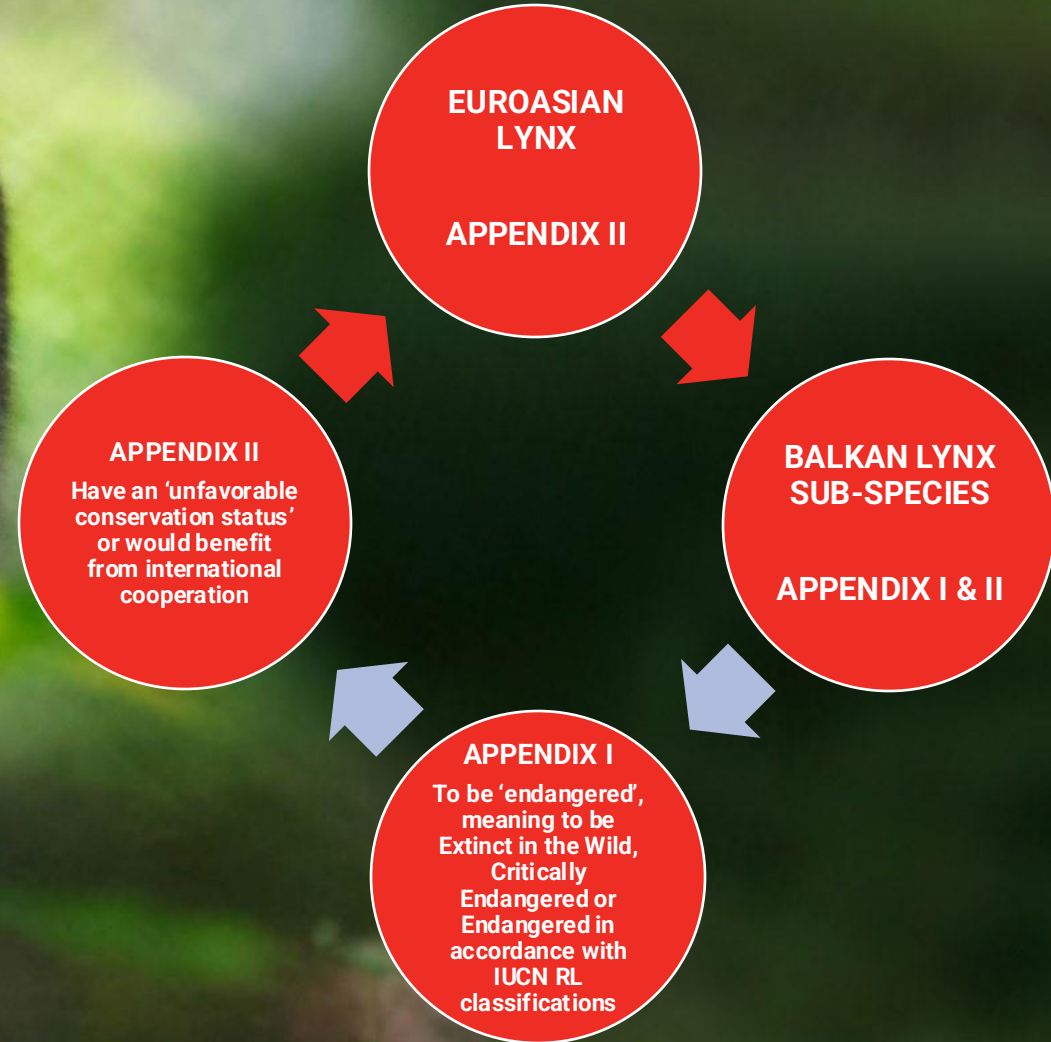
EUROASIAN LYNX

APPENDIX II

BALKAN LYNX SUB-SPECIES

APPENDIX I & II

APPENDIX I

To be ‘endangered’, meaning to be Extinct in the Wild, Critically Endangered or Endangered in accordance with IUCN RL classifications

APPENDIX II

Have an ‘unfavorable conservation status’ or would benefit from international cooperation